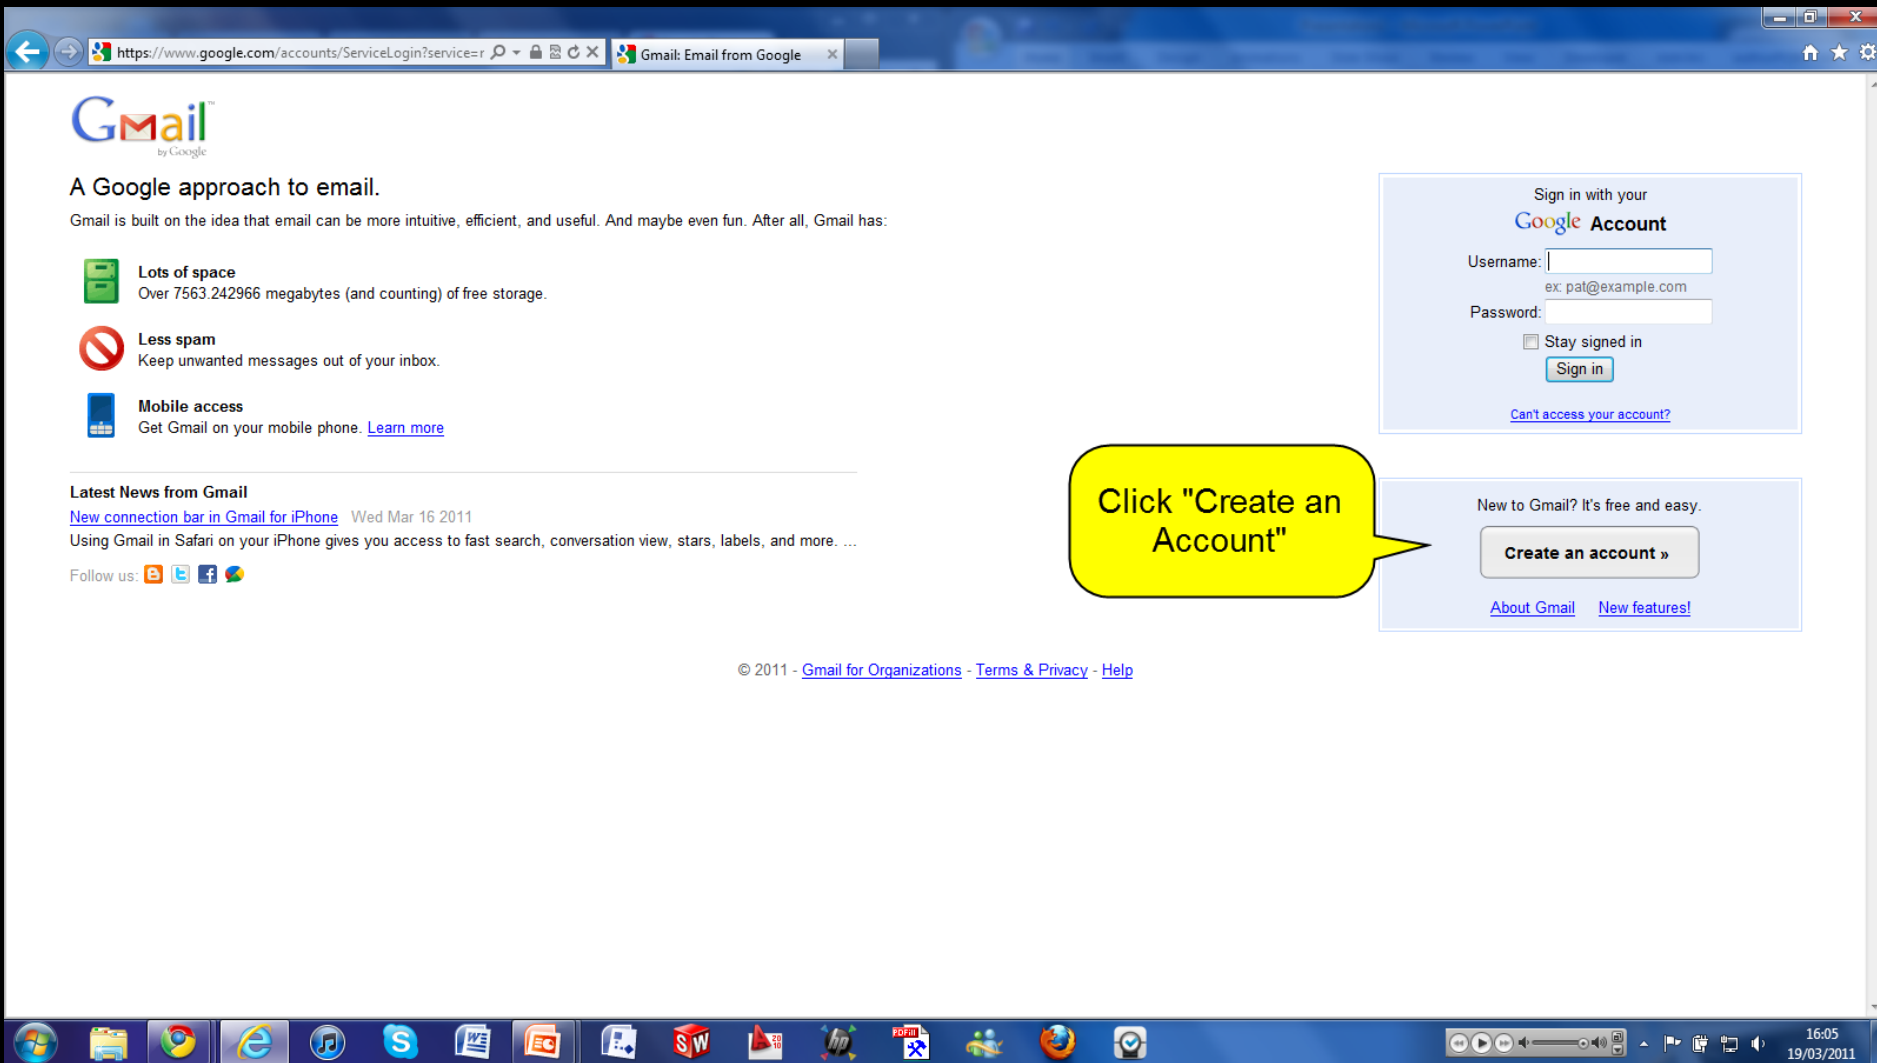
https://www.google.com/accounts/ServiceLogin?service=r

Gmail: Email from Google

Gmail by Google

A Google approach to email.

Gmail is built on the idea that email can be more intuitive, efficient, and useful. And maybe even fun. After all, Gmail has:

Lots of space
Over 7563.242966 megabytes (and counting) of free storage.

Less spam
Keep unwanted messages out of your inbox.

Mobile access
Get Gmail on your mobile phone. Learn more

Latest News from Gmail
New connection bar in Gmail for iPhone Wed Mar 16 2011
Using Gmail in Safari on your iPhone gives you access to fast search, conversation view, stars, labels, and more. ...

Follow us:

Sign in with your
Google Account

Username:
ex: pat@example.com
Password:
Stay signed in
Sign in

Can't access your account?

Click "Create an Account"

New to Gmail? It's free and easy.

Create an account »

About Gmail New features!

© 2011 - Gmail for Organizations - Terms & Privacy - Help

16:05
19/03/2011